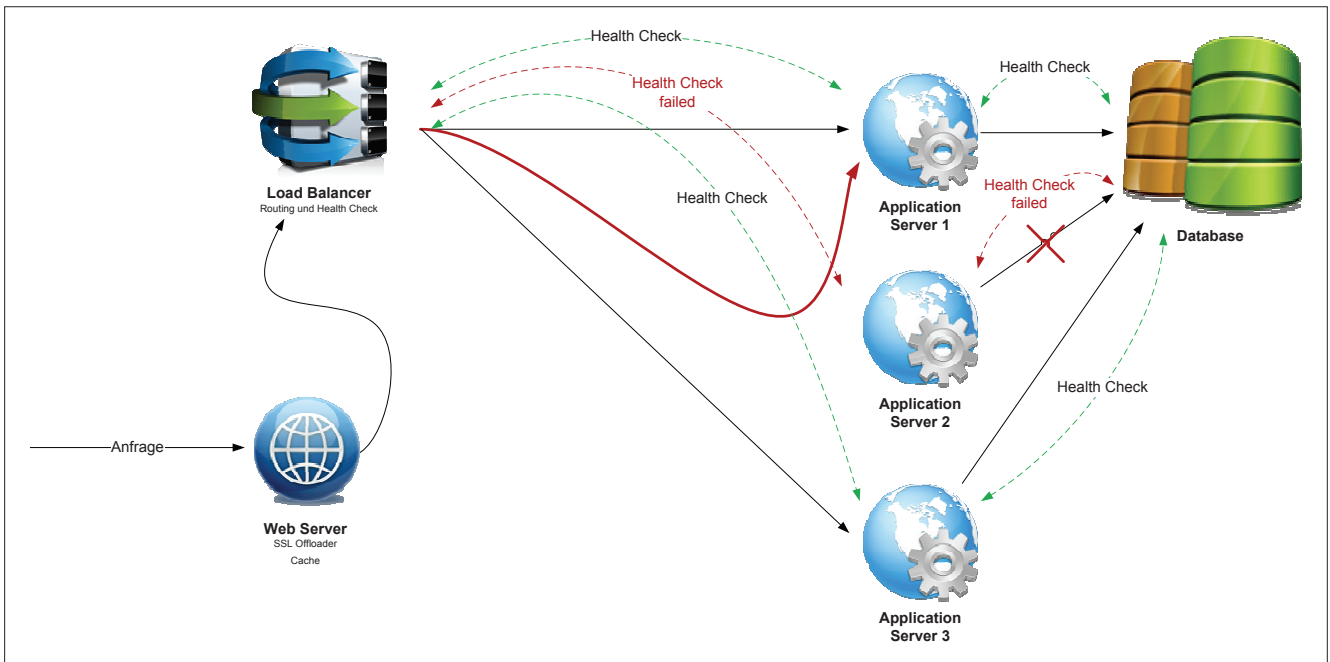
Health Check

Health Check failed

Health Check

Health Check

Load Balancer
Routing und Health Check

Application Server 1

Health Check failed

Database

Application Server 2

Health Check

Anfrage

Web Server
SSL Offloader
Cache

Application Server 3